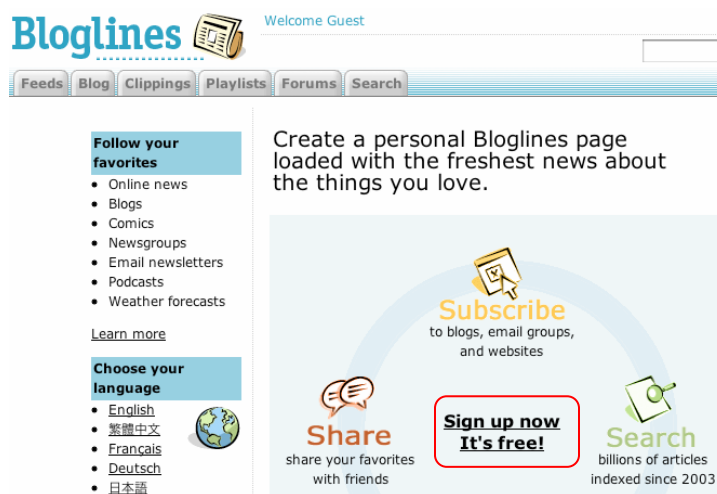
Bloglines

Welcome Guest

Feeds | Blog | Clippings | Playlists | Forums | Search

Follow your favorites
- Online news
- Blogs
- Comics
- Newsgroups
- Email newsletters
- Podcasts
- Weather forecasts

Learn more

Choose your language
- English
- 繁體中文
- Français
- Deutsch
- 日本語

Create a personal Bloglines page loaded with the freshest news about the things you love.

Subscribe
to blogs, email groups, and websites

Share
share your favorites with friends

Sign up now
It's free!

Search
billions of articles indexed since 2003